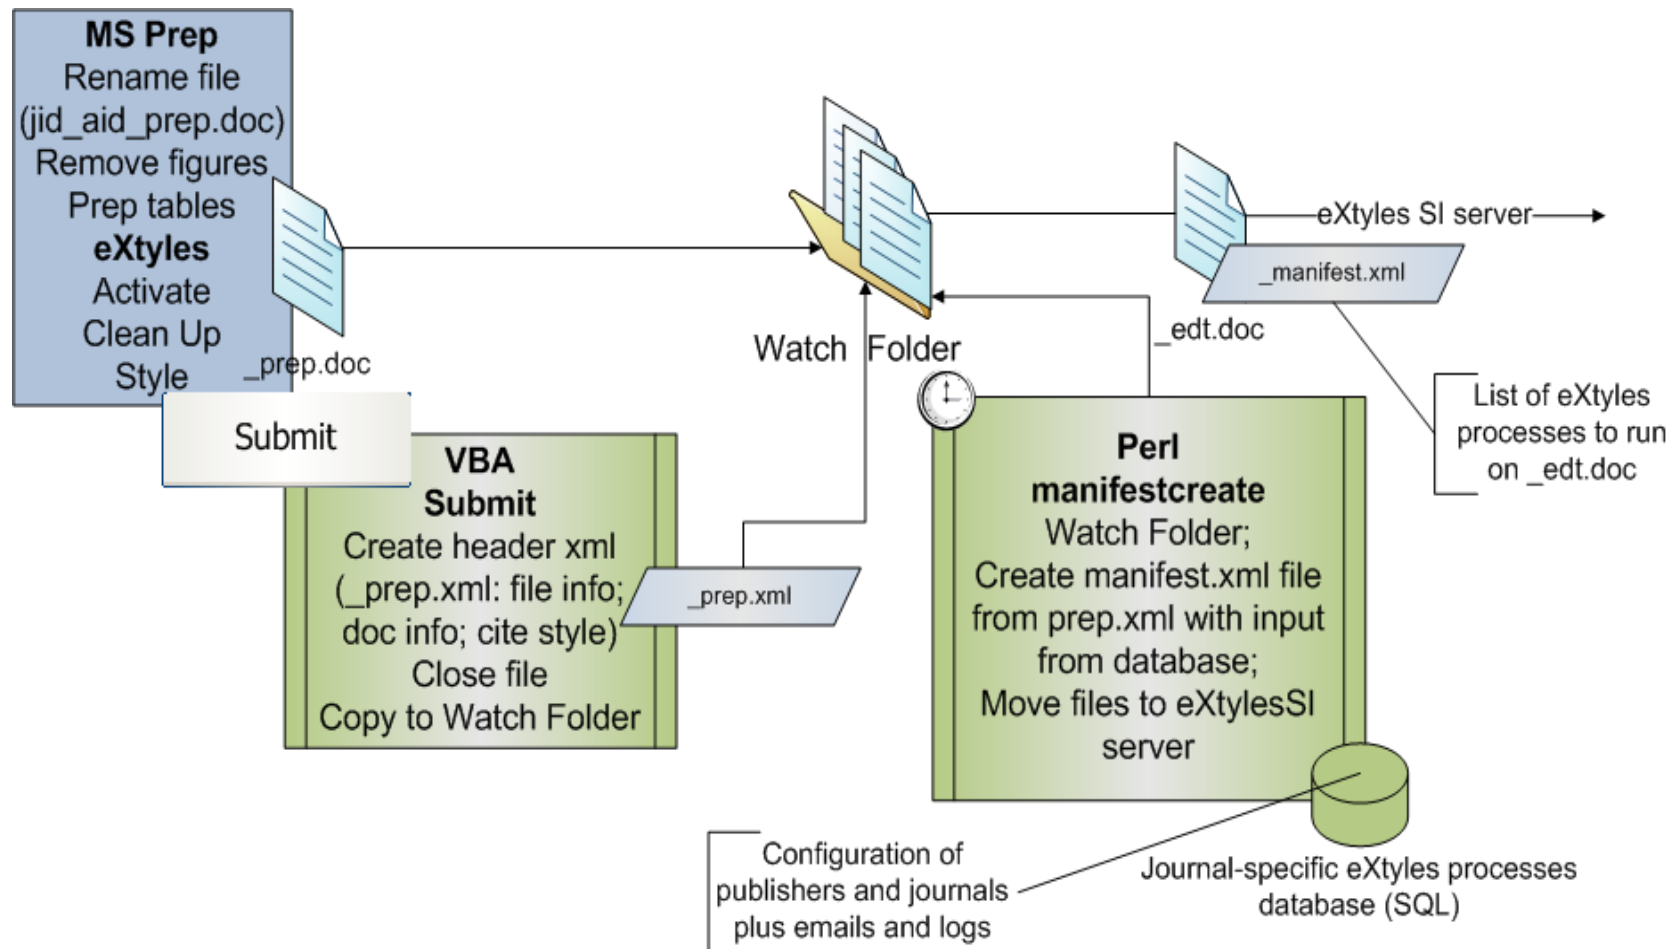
MS Prep
Rename file
(jid_aid_prep.doc)
Remove figures
Prep tables
eXtyles
Activate
Clean Up
Style

_prep.doc

Submit

VBA
Submit
Create header xml
(_prep.xml: file info; doc info; cite style)
Close file
Copy to Watch Folder

_prep.xml

Watch Folder

_edt.doc

_manifest.xml

eXtyles SI server

List of eXtyles processes to run on _edt.doc

Perl
manifestcreate
Watch Folder;
Create manifest.xml file from prep.xml with input from database;
Move files to eXtylesSI server

Configuration of publishers and journals plus emails and logs

Journal-specific eXtyles processes database (SQL)